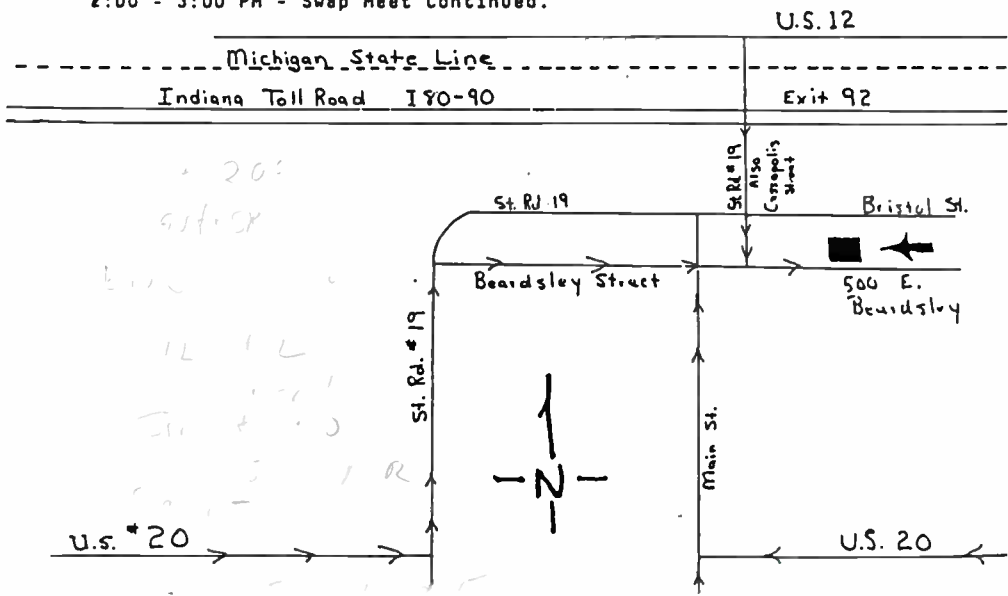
2:00 - 3:00 PM - Swap Meet Continued.

U.S. 12

Michigan State Line

Indiana Toll Road I 80-90

Exit 92

St. Rd. # 19

Also Cassopolis Street

St. Rd. 19

Bristol St.

Beardsley Street

500 E. Beardsley

St. Rd. # 19

Main St.

N

U.S. # 20

U.S. 20